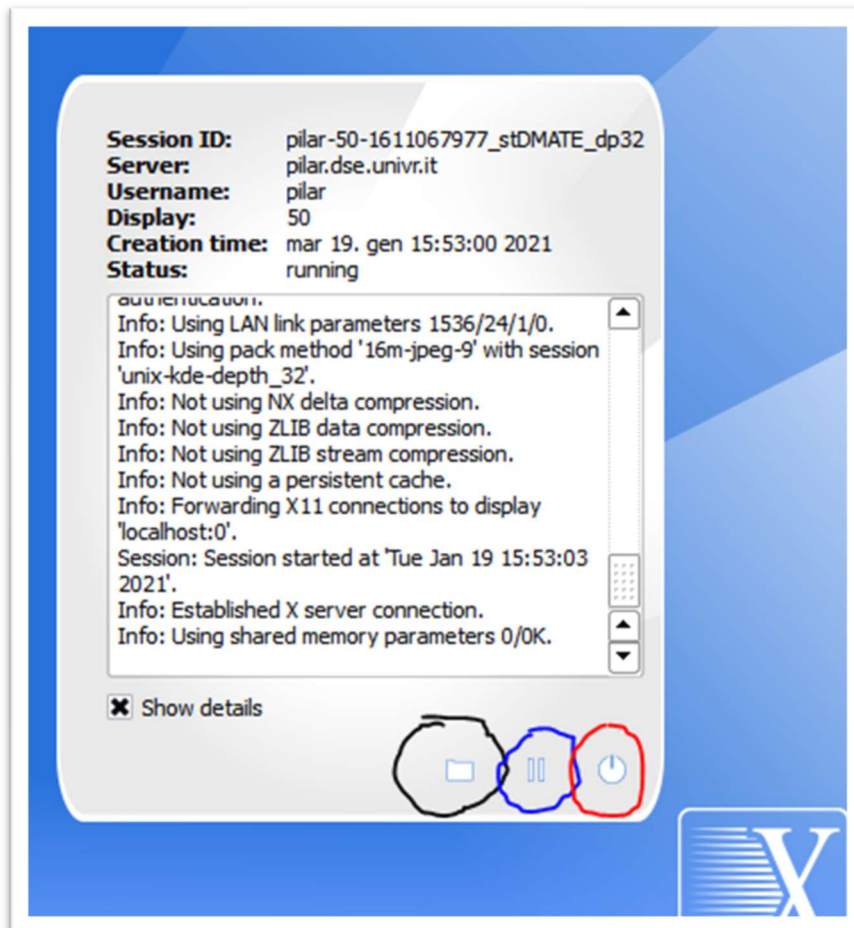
| | |
|---|---|
| **Session ID:** | pilar-50-1611067977_stDMATE_dp32 |
| **Server:** | pilar.dse.univr.it |
| **Username:** | pilar |
| **Display:** | 50 |
| **Creation time:** | mar 19. gen 15:53:00 2021 |
| **Status:** | running |

authentication.
Info: Using LAN link parameters 1536/24/1/0.
Info: Using pack method '16m-jpeg-9' with session 'unix-kde-depth_32'.
Info: Not using NX delta compression.
Info: Not using ZLIB data compression.
Info: Not using ZLIB stream compression.
Info: Not using a persistent cache.
Info: Forwarding X11 connections to display 'localhost:0'.
Session: Session started at 'Tue Jan 19 15:53:03 2021'.
Info: Established X server connection.
Info: Using shared memory parameters 0/0K.

Show details